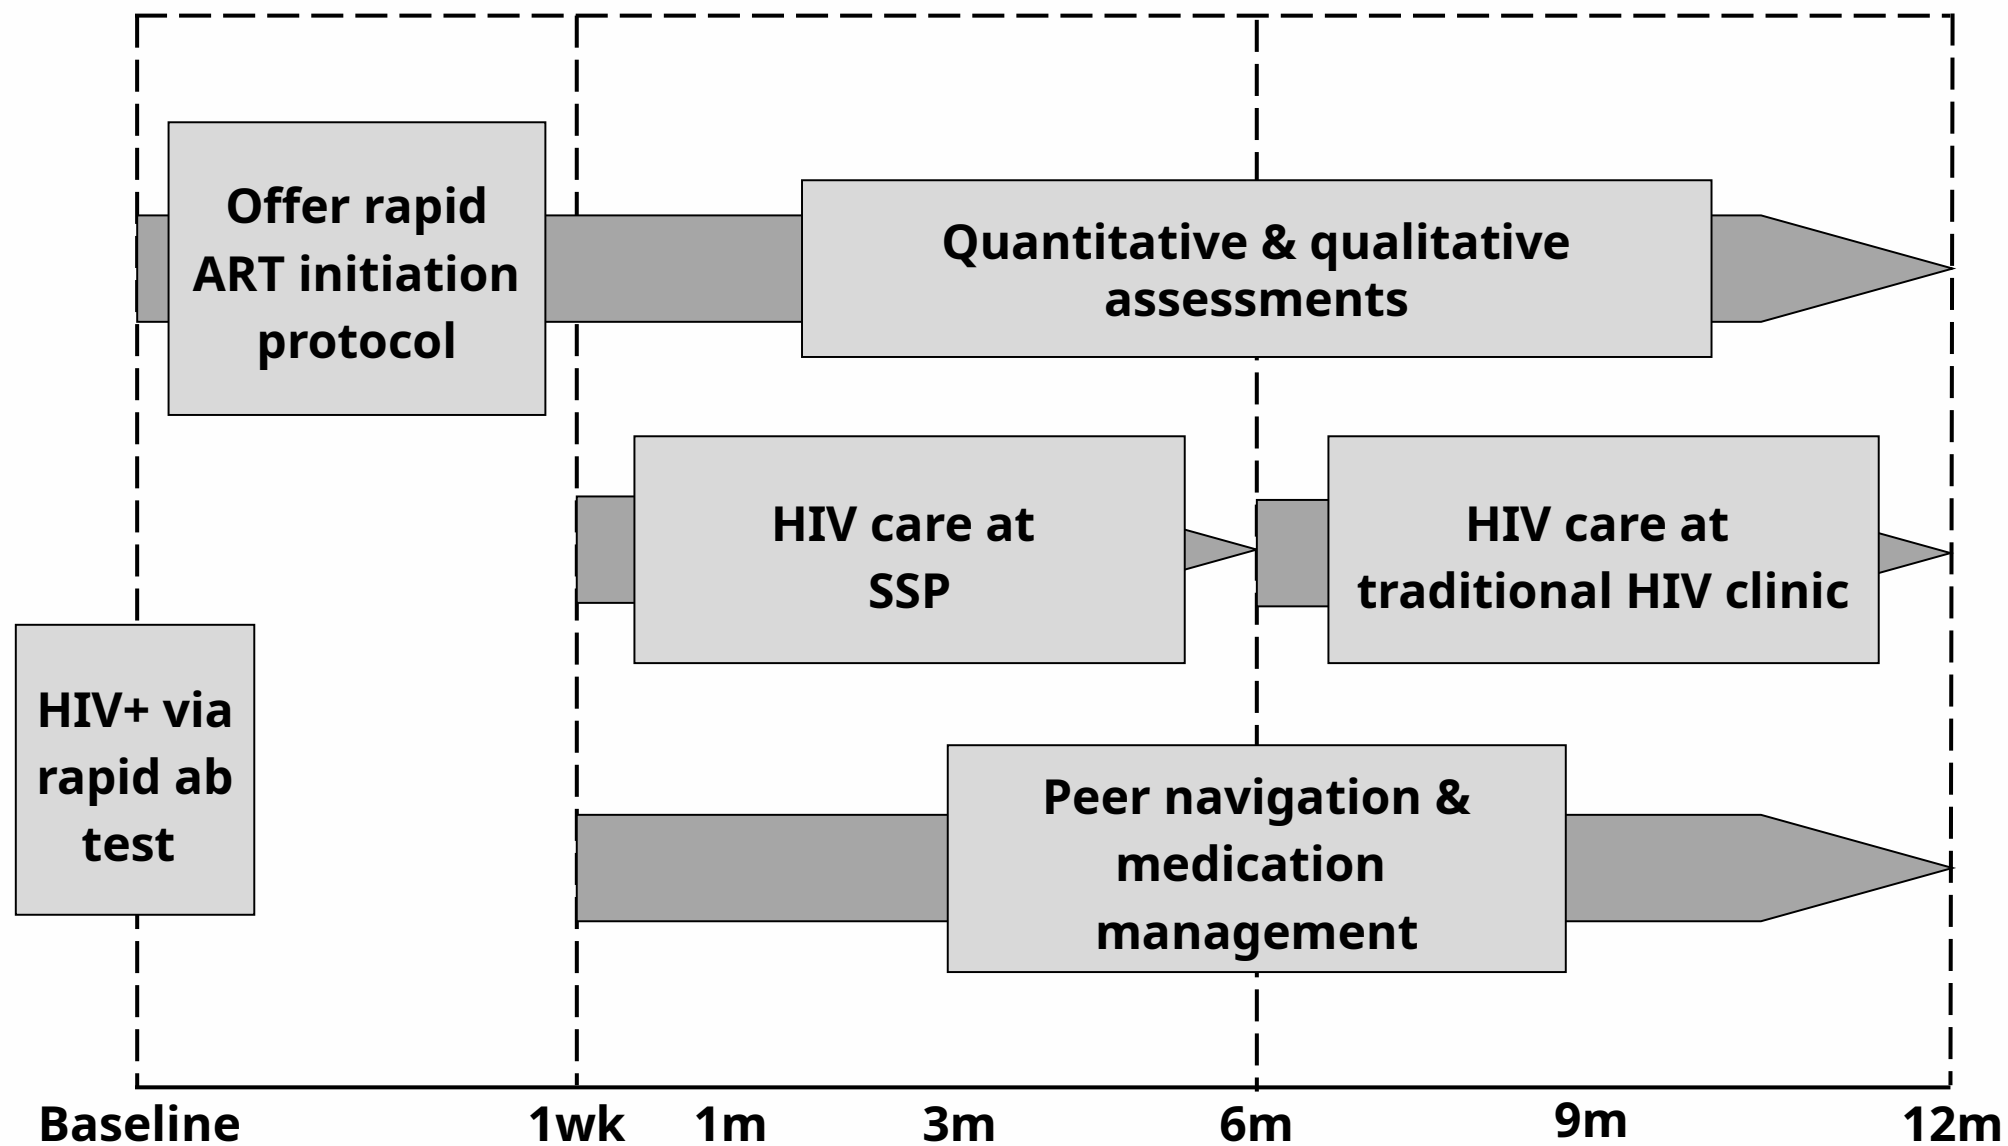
Offer rapid ART initiation protocol

Quantitative & qualitative assessments

HIV care at SSP

HIV care at traditional HIV clinic

HIV+ via rapid ab test

Peer navigation & medication management

Baseline 1wk 1m 3m 6m 9m 12m